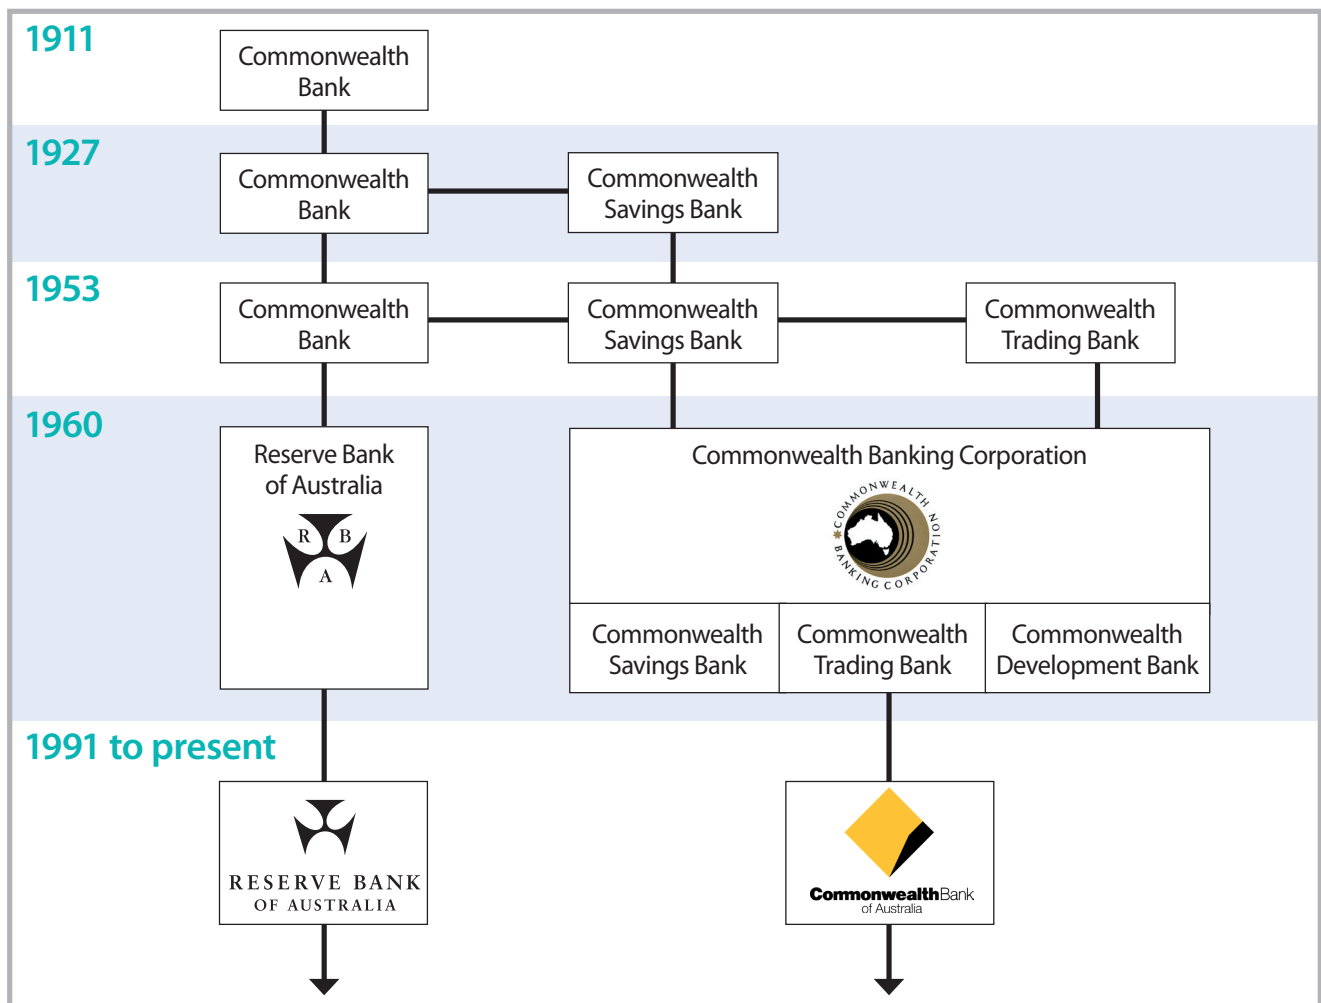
1911

Commonwealth Bank

1927

Commonwealth Bank

Commonwealth Savings Bank

1953

Commonwealth Bank

Commonwealth Savings Bank

Commonwealth Trading Bank

1960

Reserve Bank of Australia

R B A

Commonwealth Banking Corporation

COMMONWEALTH BANKING CORPORATION

Commonwealth Savings Bank

Commonwealth Trading Bank

Commonwealth Development Bank

1991 to present

RESERVE BANK OF AUSTRALIA

CommonwealthBank of Australia